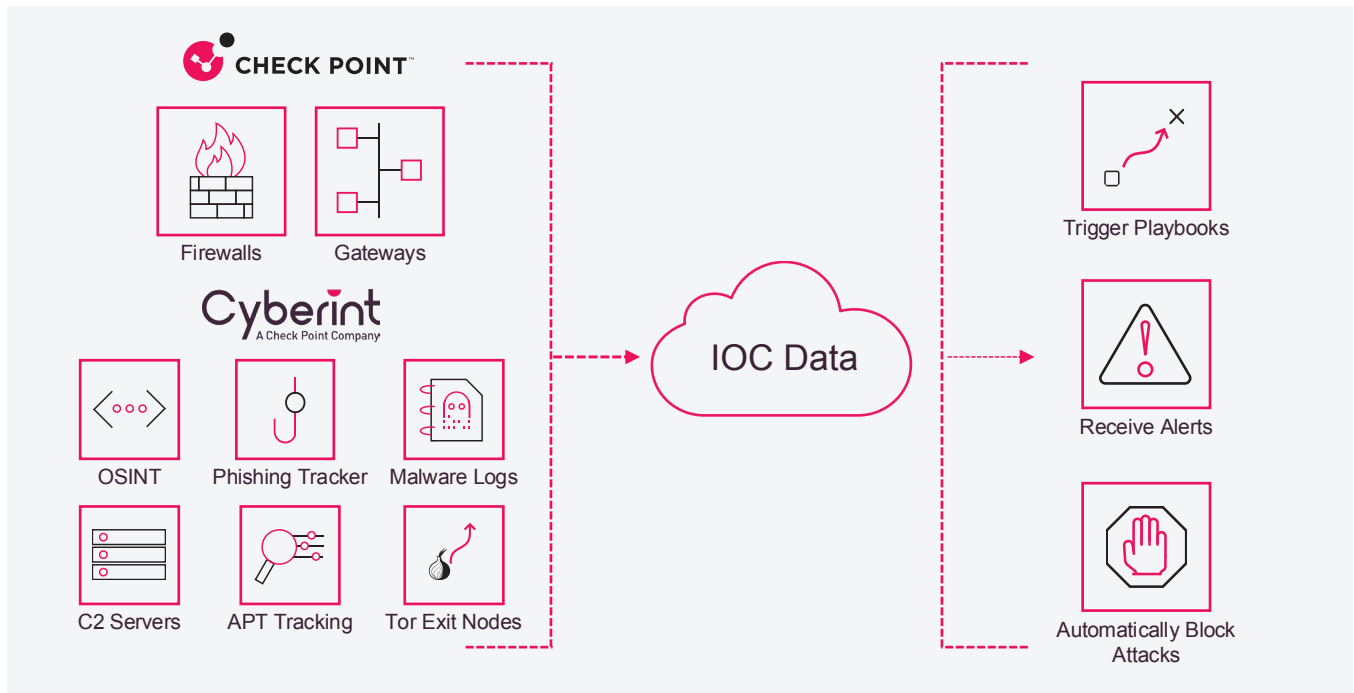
CHECK POINT™

Firewalls

Gateways

Cyberint
A Check Point Company

OSINT

Phishing Tracker

Malware Logs

C2 Servers

APT Tracking

Tor Exit Nodes

IOC Data

Trigger Playbooks

Receive Alerts

Automatically Block Attacks